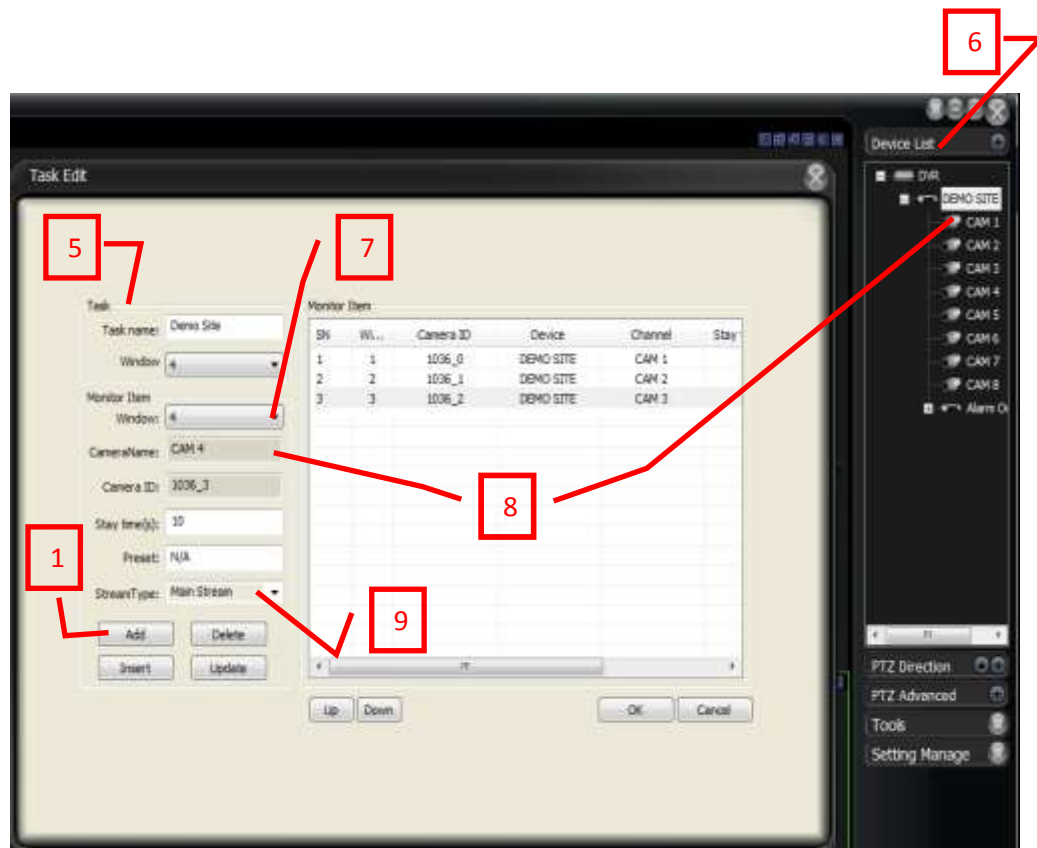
6

Device List

DVR

DEMO SITE

CAM 1

CAM 2

CAM 3

CAM 4

CAM 5

CAM 6

CAM 7

CAM 8

Alarm O

Task Edit

5

7

Task

Task name: Demo Site

Window: 4

Monitor Item

Window: 4

CameraName: CAM 4

Camera ID: 1036_3

Stay time(s): 10

Preset: N/A

StreamType: Main Stream

Monitor Item

| SN | Wi... | Camera ID | Device | Channel | Stay |
|---|---|---|---|---|---|
| 1 | 1 | 1036_0 | DEMO SITE | CAM 1 | |
| 2 | 2 | 1036_1 | DEMO SITE | CAM 2 | |
| 3 | 3 | 1036_2 | DEMO SITE | CAM 3 | |

8

1

9

Add

Delete

Insert

Update

Up

Down

OK

Cancel

PTZ Direction

PTZ Advanced

Tools

Setting Manage